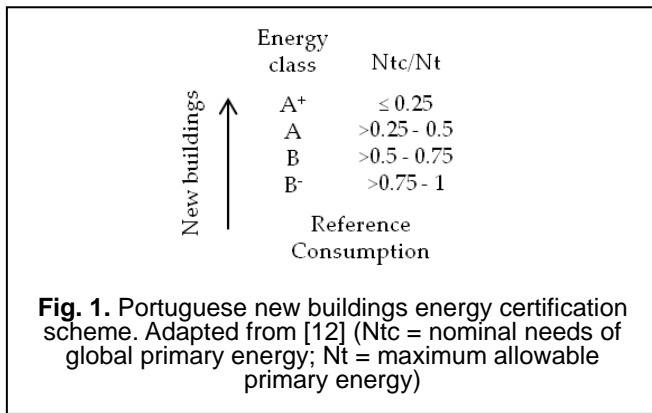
New buildings

| Energy class | Ntc/Nt |
|---|---|
| A$^+$ | ≤ 0.25 |
| A | >0.25 - 0.5 |
| B | >0.5 - 0.75 |
| B$^-$ | >0.75 - 1 |

Reference Consumption

**Fig. 1.** Portuguese new buildings energy certification scheme. Adapted from [12] (Ntc = nominal needs of global primary energy; Nt = maximum allowable primary energy)